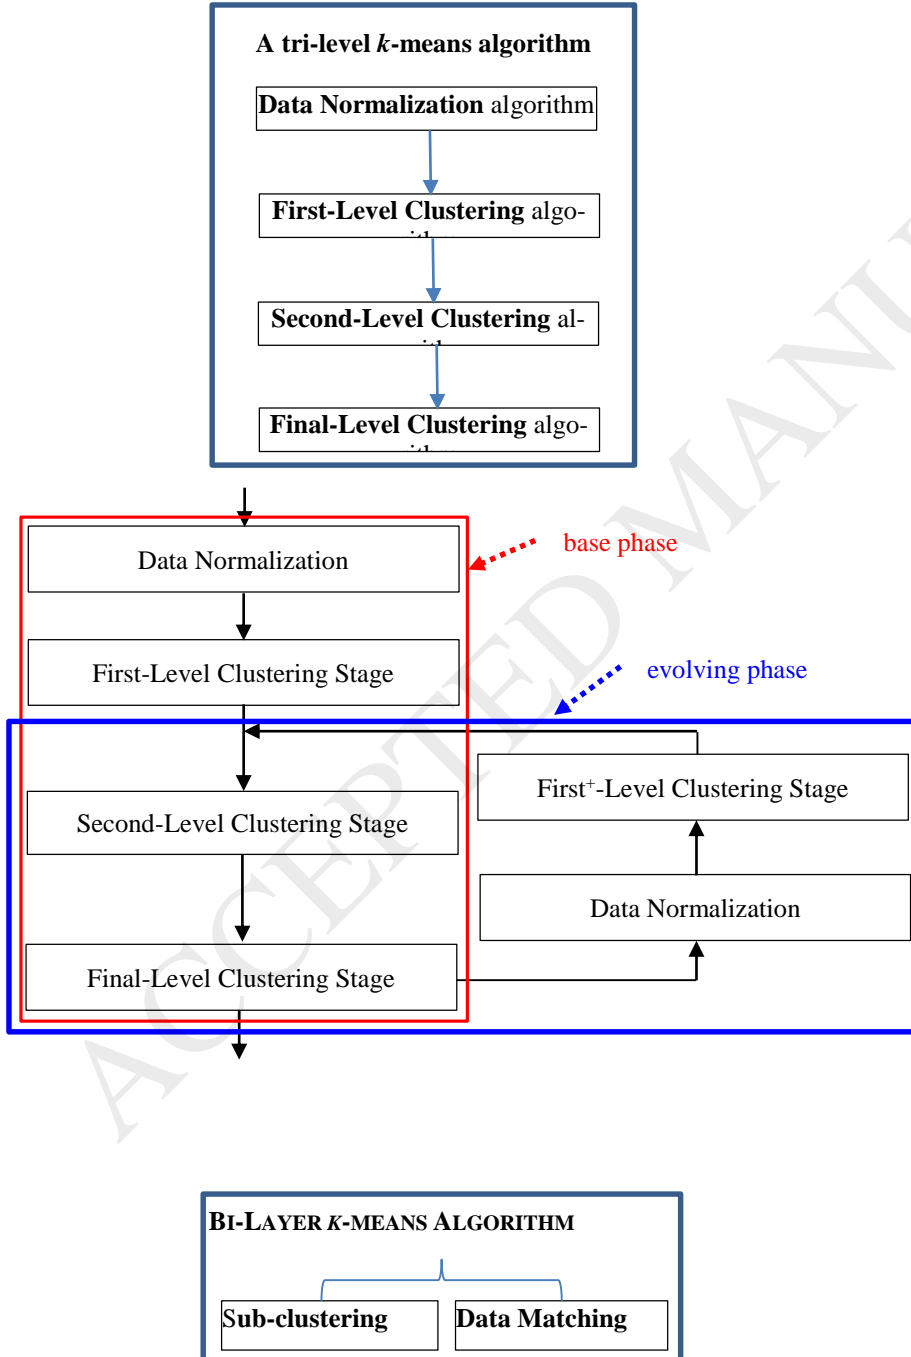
A tri-level *k*-means algorithm

**Data Normalization** algorithm

**First-Level Clustering** algo-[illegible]

**Second-Level Clustering** al-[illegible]

**Final-Level Clustering** algo-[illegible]

Data Normalization

First-Level Clustering Stage

Second-Level Clustering Stage

Final-Level Clustering Stage

base phase

evolving phase

First$^+$-Level Clustering Stage

Data Normalization

ACCEPTED MANU

BI-LAYER *K*-MEANS ALGORITHM

Sub-clustering

Data Matching